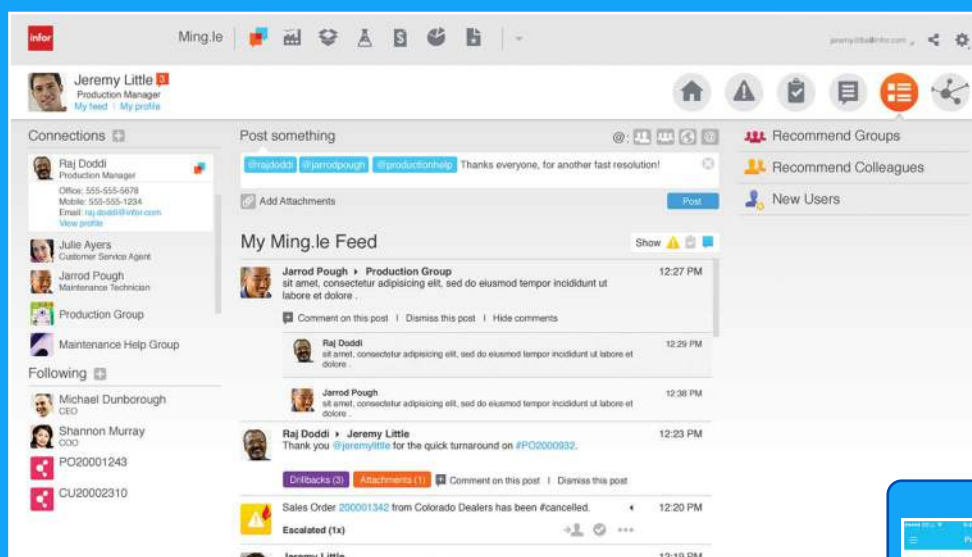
infor

Ming.le

Jeremy Little
Production Manager
My feed | My profile

Connections

Raj Doddi
Production Manager
Office: 555-555-5678
Mobile: 555-555-1234
Email: raj.doddi@infor.com
View profile

Julie Ayers
Customer Service Agent

Jarrod Pough
Maintenance Technician

Production Group

Maintenance Help Group

Following

Michael Dunborough
CEO

Shannon Murray
COO

PO20001243

CU20002310

Post something

@rajdoddi @jarrodpough @productionhelp Thanks everyone, for another fast resolution!

Add Attachments

Post

My Ming.le Feed

Show

Jarrod Pough ▸ Production Group
sit amet, consectetur adipisicing elit, sed do eiusmod tempor incididunt ut labore et dolore .
12:27 PM

Comment on this post | Dismiss this post | Hide comments

Raj Doddi
sit amet, consectetur adipisicing elit, sed do eiusmod tempor incididunt ut labore et dolore .
12:29 PM

Jarrod Pough
sit amet, consectetur adipisicing elit, sed do eiusmod tempor incididunt ut labore et dolore .
12:38 PM

Raj Doddi ▸ Jeremy Little
Thank you @jeremylittle for the quick turnaround on #PO2000932.
12:23 PM

Drillbacks (3) Attachments (1) Comment on this post | Dismiss this post

Sales Order 200001342 from Colorado Dealers has been #cancelled.
12:20 PM
Escalated (1x)

Jeremy Little
12:19 PM

Recommend Groups

Recommend Colleagues

New Users